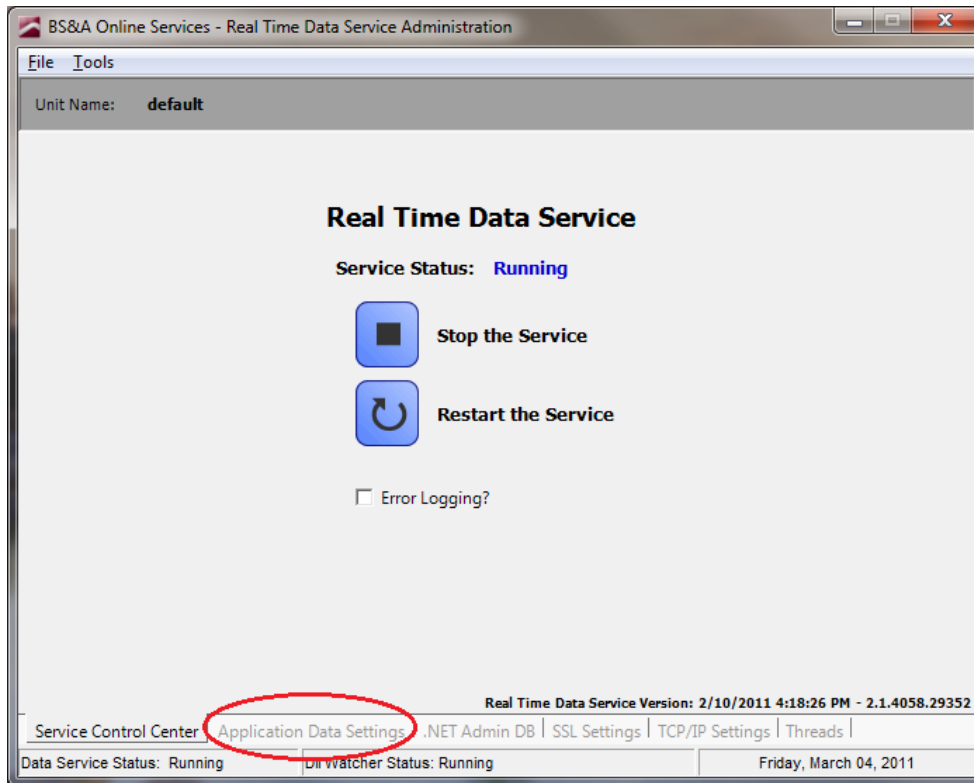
BS&A Online Services - Real Time Data Service Administration

File Tools

Unit Name: default

Real Time Data Service

Service Status: Running

Stop the Service

Restart the Service

Error Logging?

Real Time Data Service Version: 2/10/2011 4:18:26 PM - 2.1.4058.29352

Service Control Center | Application Data Settings | .NET Admin DB | SSL Settings | TCP/IP Settings | Threads

Data Service Status: Running | Dll Watcher Status: Running | Friday, March 04, 2011